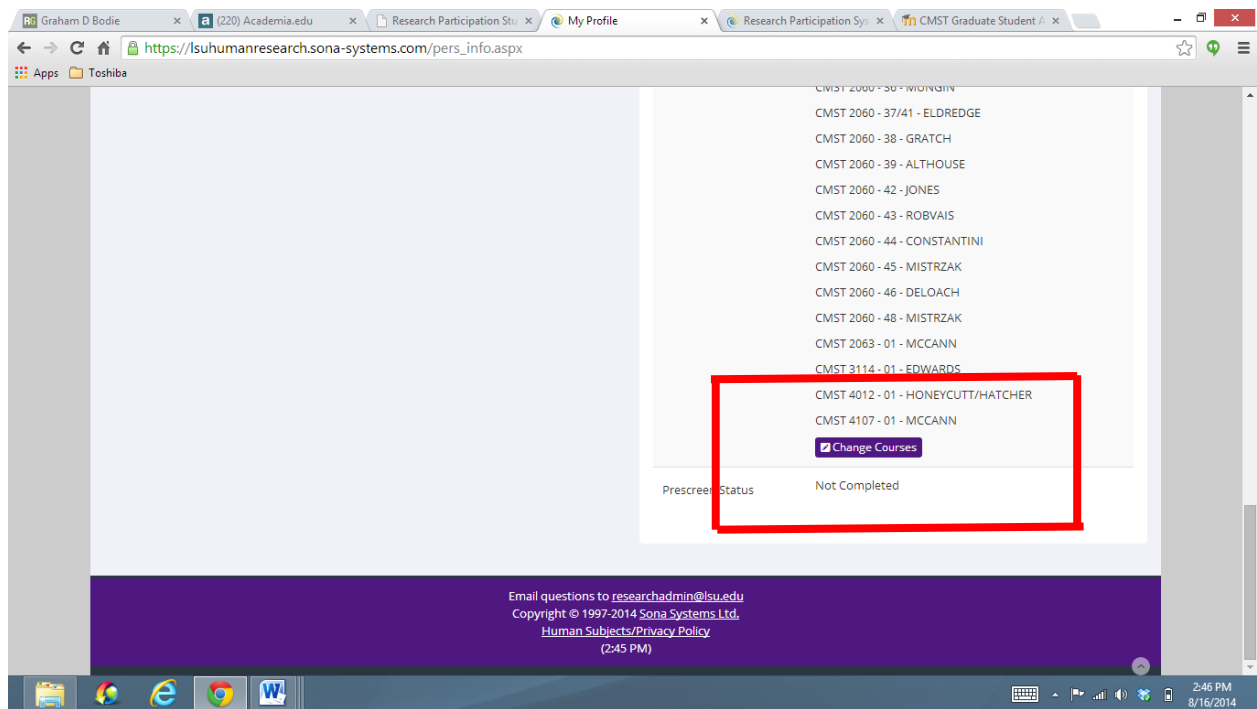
Graham D Bodie ×
(220) Academia.edu ×
Research Participation Stu ×
My Profile ×
Research Participation Sys ×
CMST Graduate Student A ×

https://lsuhumanresearch.sona-systems.com/pers_info.aspx

Apps
Toshiba

CMST 2060 - 36 - MONGIN
CMST 2060 - 37/41 - ELDREDGE
CMST 2060 - 38 - GRATCH
CMST 2060 - 39 - ALTHOUSE
CMST 2060 - 42 - JONES
CMST 2060 - 43 - ROBVAIS
CMST 2060 - 44 - CONSTANTINI
CMST 2060 - 45 - MISTRZAK
CMST 2060 - 46 - DELOACH
CMST 2060 - 48 - MISTRZAK
CMST 2063 - 01 - MCCANN
CMST 3114 - 01 - EDWARDS
CMST 4012 - 01 - HONEYCUTT/HATCHER
CMST 4107 - 01 - MCCANN
Change Courses

Prescreen Status
Not Completed

Email questions to researchadmin@lsu.edu
Copyright © 1997-2014 Sona Systems Ltd.
Human Subjects/Privacy Policy
(2:45 PM)

2:46 PM
8/16/2014